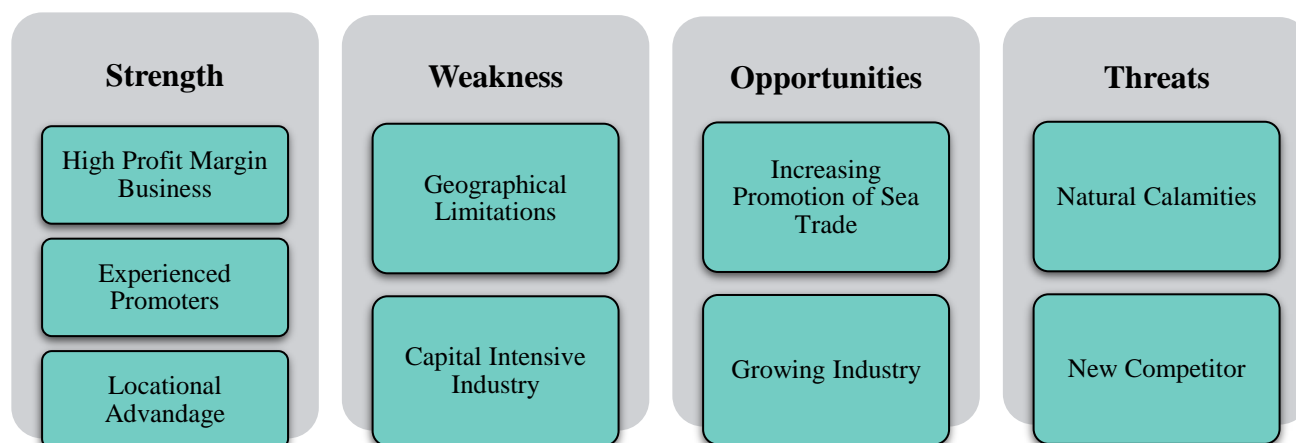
Strength

High Profit Margin Business

Experienced Promoters

Locational Advandage

Weakness

Geographical Limitations

Capital Intensive Industry

Opportunities

Increasing Promotion of Sea Trade

Growing Industry

Threats

Natural Calamities

New Competitor